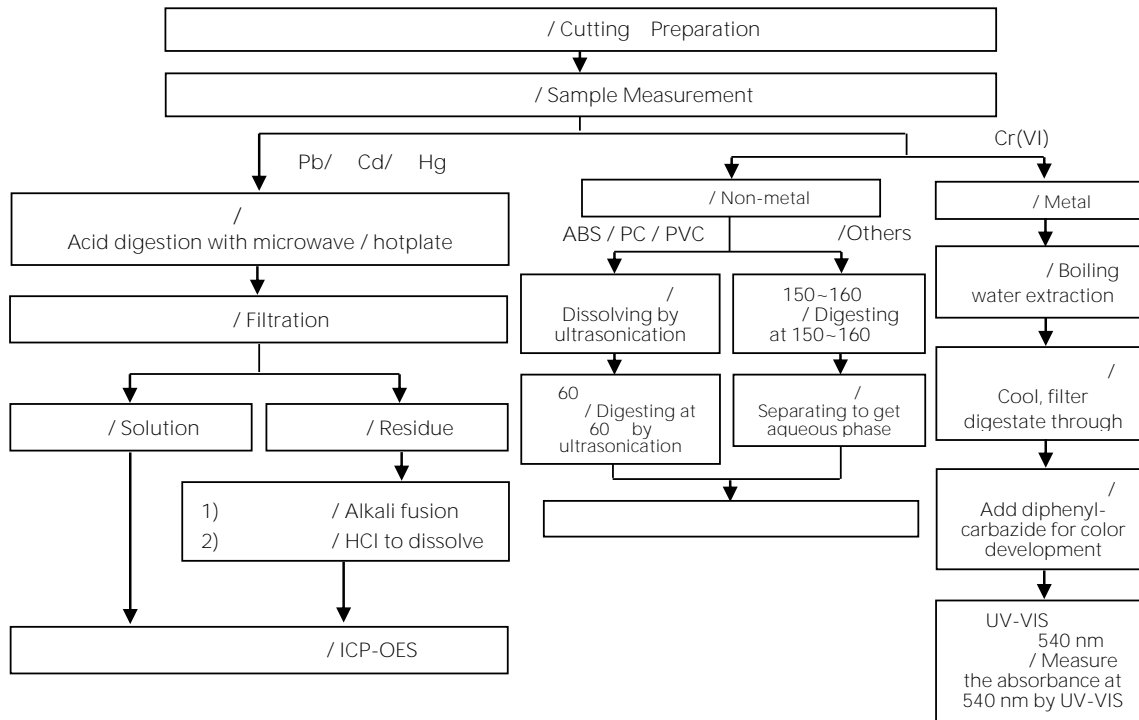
/ Cutting Preparation

/ Sample Measurement

Pb/ Cd/ Hg

Cr(VI)

/
Acid digestion with microwave / hotplate

/ Filtration

/ Solution

/ Residue

1) / Alkali fusion
2) / HCl to dissolve

/ ICP-OES

/ Non-metal

ABS / PC / PVC

/Others

/
Dissolving by ultrasonication

150~160
/ Digesting at 150~160

60
/ Digesting at 60 by ultrasonication

/
Separating to get aqueous phase

/ Metal

/ Boiling water extraction

/
Cool, filter digestate through

/
Add diphenylcarbazide for color development

UV-VIS
540 nm
/ Measure the absorbance at 540 nm by UV-VIS